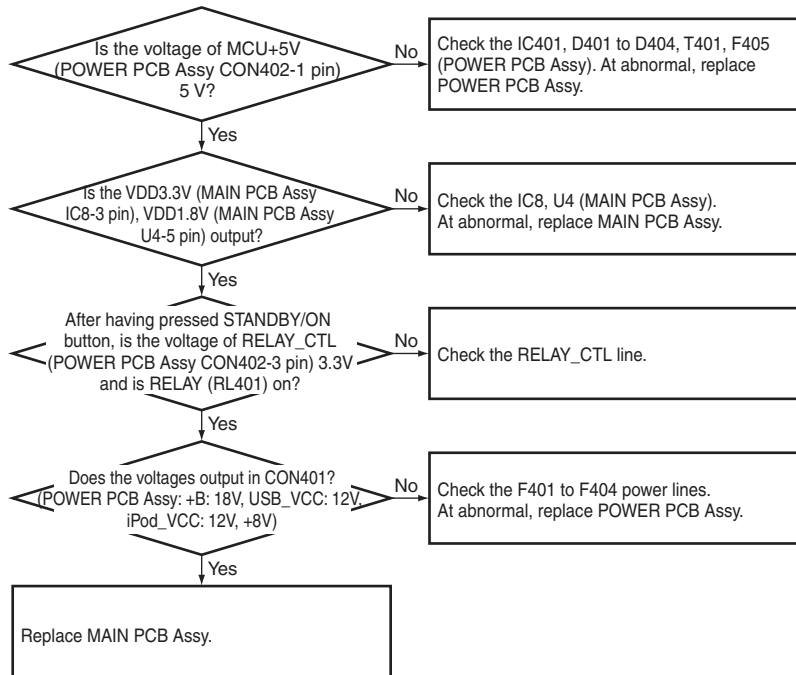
Is the voltage of MCU+5V (POWER PCB Assy CON402-1 pin) 5 V?

No

Check the IC401, D401 to D404, T401, F405 (POWER PCB Assy). At abnormal, replace POWER PCB Assy.

Yes

Is the VDD3.3V (MAIN PCB Assy IC8-3 pin), VDD1.8V (MAIN PCB Assy U4-5 pin) output?

No

Check the IC8, U4 (MAIN PCB Assy). At abnormal, replace MAIN PCB Assy.

Yes

After having pressed STANDBY/ON button, is the voltage of RELAY_CTL (POWER PCB Assy CON402-3 pin) 3.3V and is RELAY (RL401) on?

No

Check the RELAY_CTL line.

Yes

Does the voltages output in CON401? (POWER PCB Assy: +B: 18V, USB_VCC: 12V, iPod_VCC: 12V, +8V)

No

Check the F401 to F404 power lines. At abnormal, replace POWER PCB Assy.

Yes

Replace MAIN PCB Assy.